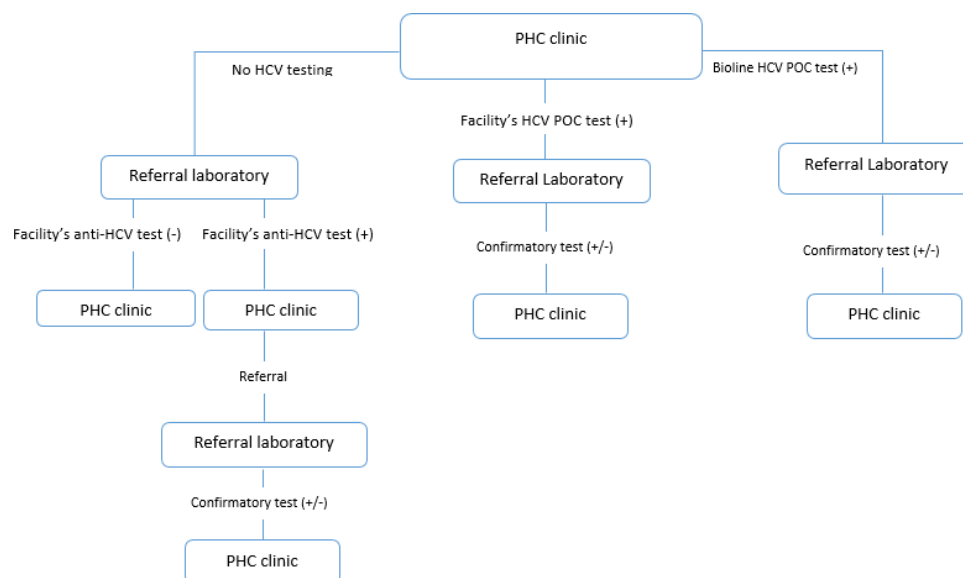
PHC clinic

No HCV testing

Bioline HCV POC test (+)

Facility's HCV POC test (+)

Referral laboratory

Referral Laboratory

Referral Laboratory

Facility's anti-HCV test (-)

Facility's anti-HCV test (+)

Confirmatory test (+/-)

Confirmatory test (+/-)

PHC clinic

PHC clinic

PHC clinic

PHC clinic

Referral

Referral laboratory

Confirmatory test (+/-)

PHC clinic